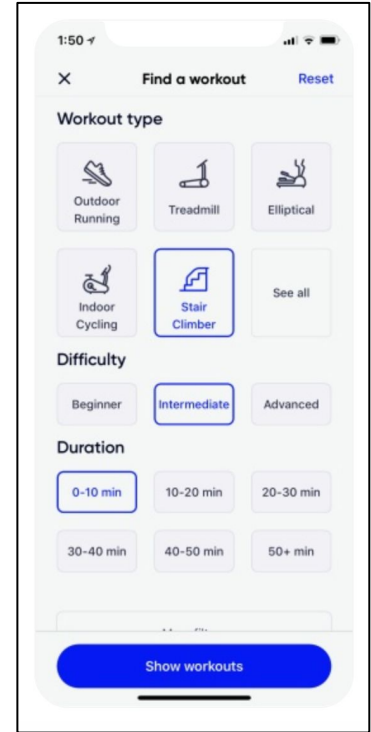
1:50

×
Find a workout
Reset

Workout type

Outdoor Running
Treadmill
Elliptical

Indoor Cycling
Stair Climber
See all

Difficulty

Beginner
Intermediate
Advanced

Duration

0-10 min
10-20 min
20-30 min

30-40 min
40-50 min
50+ min

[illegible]

Show workouts